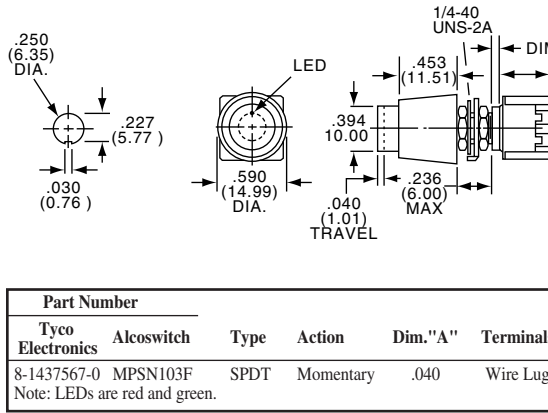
.250
(6.35)
DIA.

.227
(5.77 )

.030
(0.76 )

LED

.590
(14.99)
DIA.

1/4-40
UNS-2A

DIM

.453
(11.51)

.394
10.00

.236
(6.00)
MAX

.040
(1.01)
TRAVEL

| Part Number | | | | | |
|---|---|---|---|---|---|
| Tyco Electronics | Alcoswitch | Type | Action | Dim."A" | Terminal |
| 8-1437567-0 | MPSN103F | SPDT | Momentary | .040 | Wire Lug |

Note: LEDs are red and green.